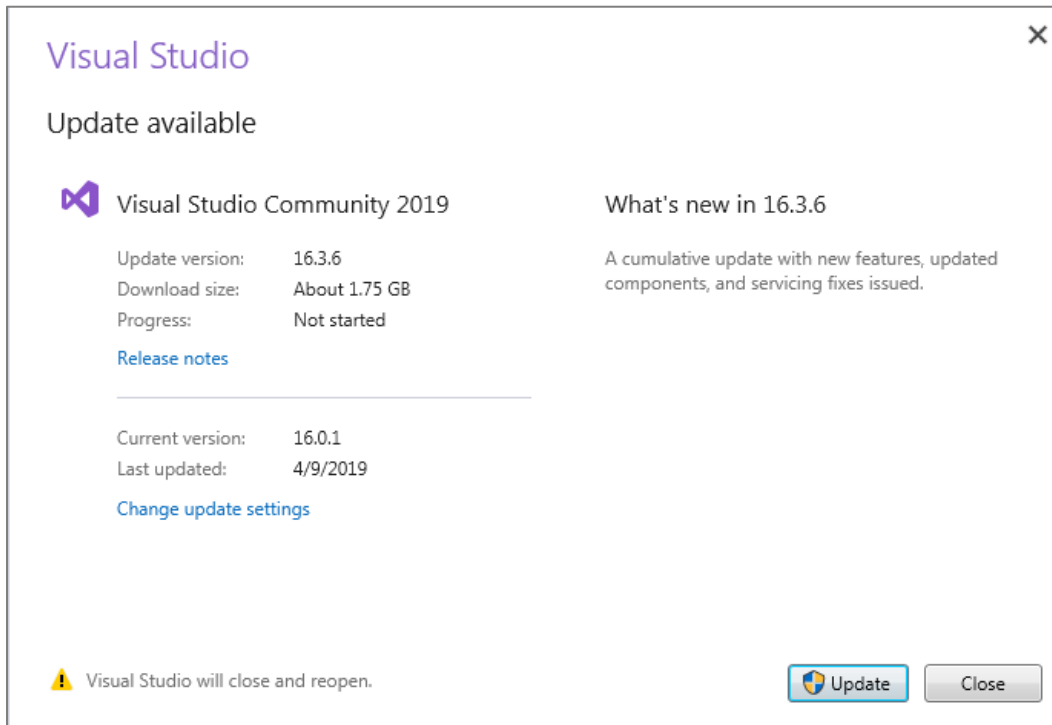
Visual Studio

×

Update available

Visual Studio Community 2019

Update version: 16.3.6
Download size: About 1.75 GB
Progress: Not started

Release notes

Current version: 16.0.1
Last updated: 4/9/2019

Change update settings

What's new in 16.3.6

A cumulative update with new features, updated components, and servicing fixes issued.

Visual Studio will close and reopen.

Update

Close